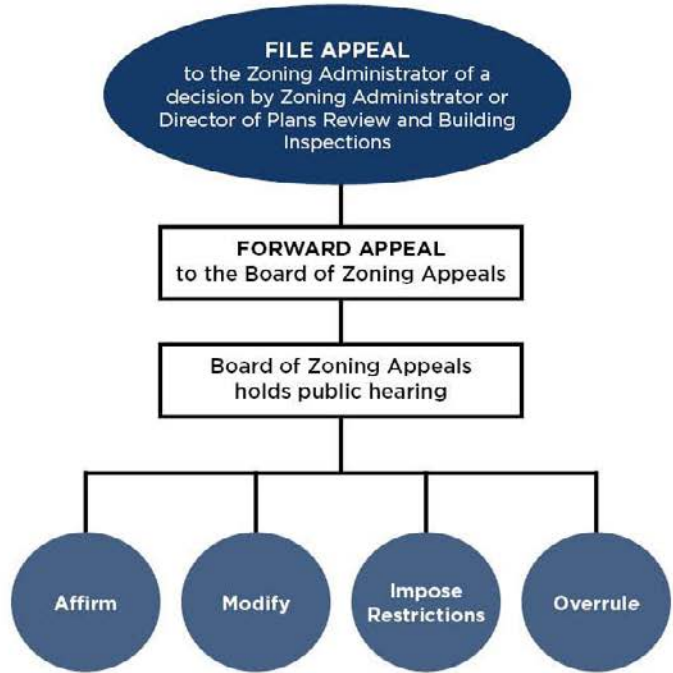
FILE APPEAL
to the Zoning Administrator of a decision by Zoning Administrator or Director of Plans Review and Building Inspections

FORWARD APPEAL
to the Board of Zoning Appeals

Board of Zoning Appeals holds public hearing

Affirm

Modify

Impose Restrictions

Overrule